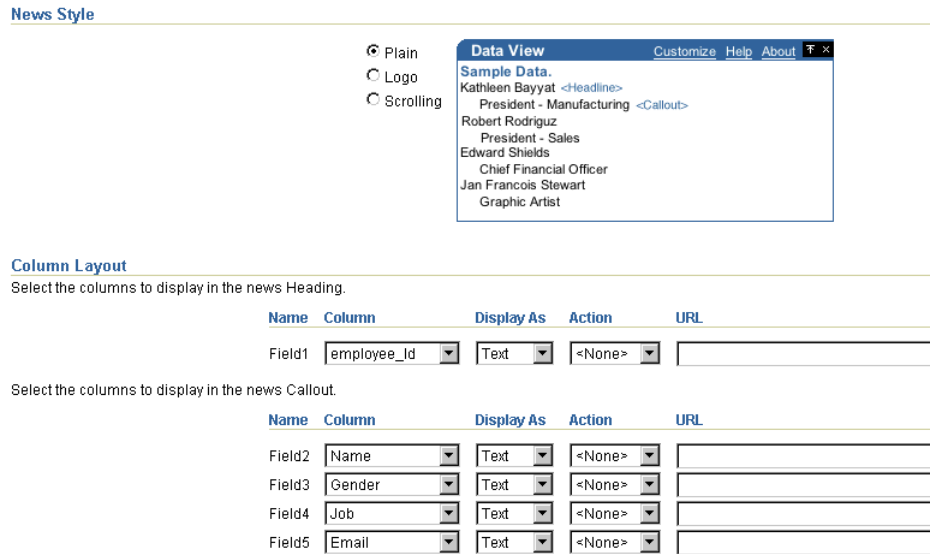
News Style

Plain
Logo
Scrolling

Data View Customize Help About

Sample Data.
Kathleen Bayyat <Headline>
President - Manufacturing <Callout>
Robert Rodriguz
President - Sales
Edward Shields
Chief Financial Officer
Jan Francois Stewart
Graphic Artist

Column Layout
Select the columns to display in the news Heading.

| Name | Column | Display As | Action | URL |
|---|---|---|---|---|
| Field1 | employee_Id | Text | <None> | |

Select the columns to display in the news Callout.

| Name | Column | Display As | Action | URL |
|---|---|---|---|---|
| Field2 | Name | Text | <None> | |
| Field3 | Gender | Text | <None> | |
| Field4 | Job | Text | <None> | |
| Field5 | Email | Text | <None> | |